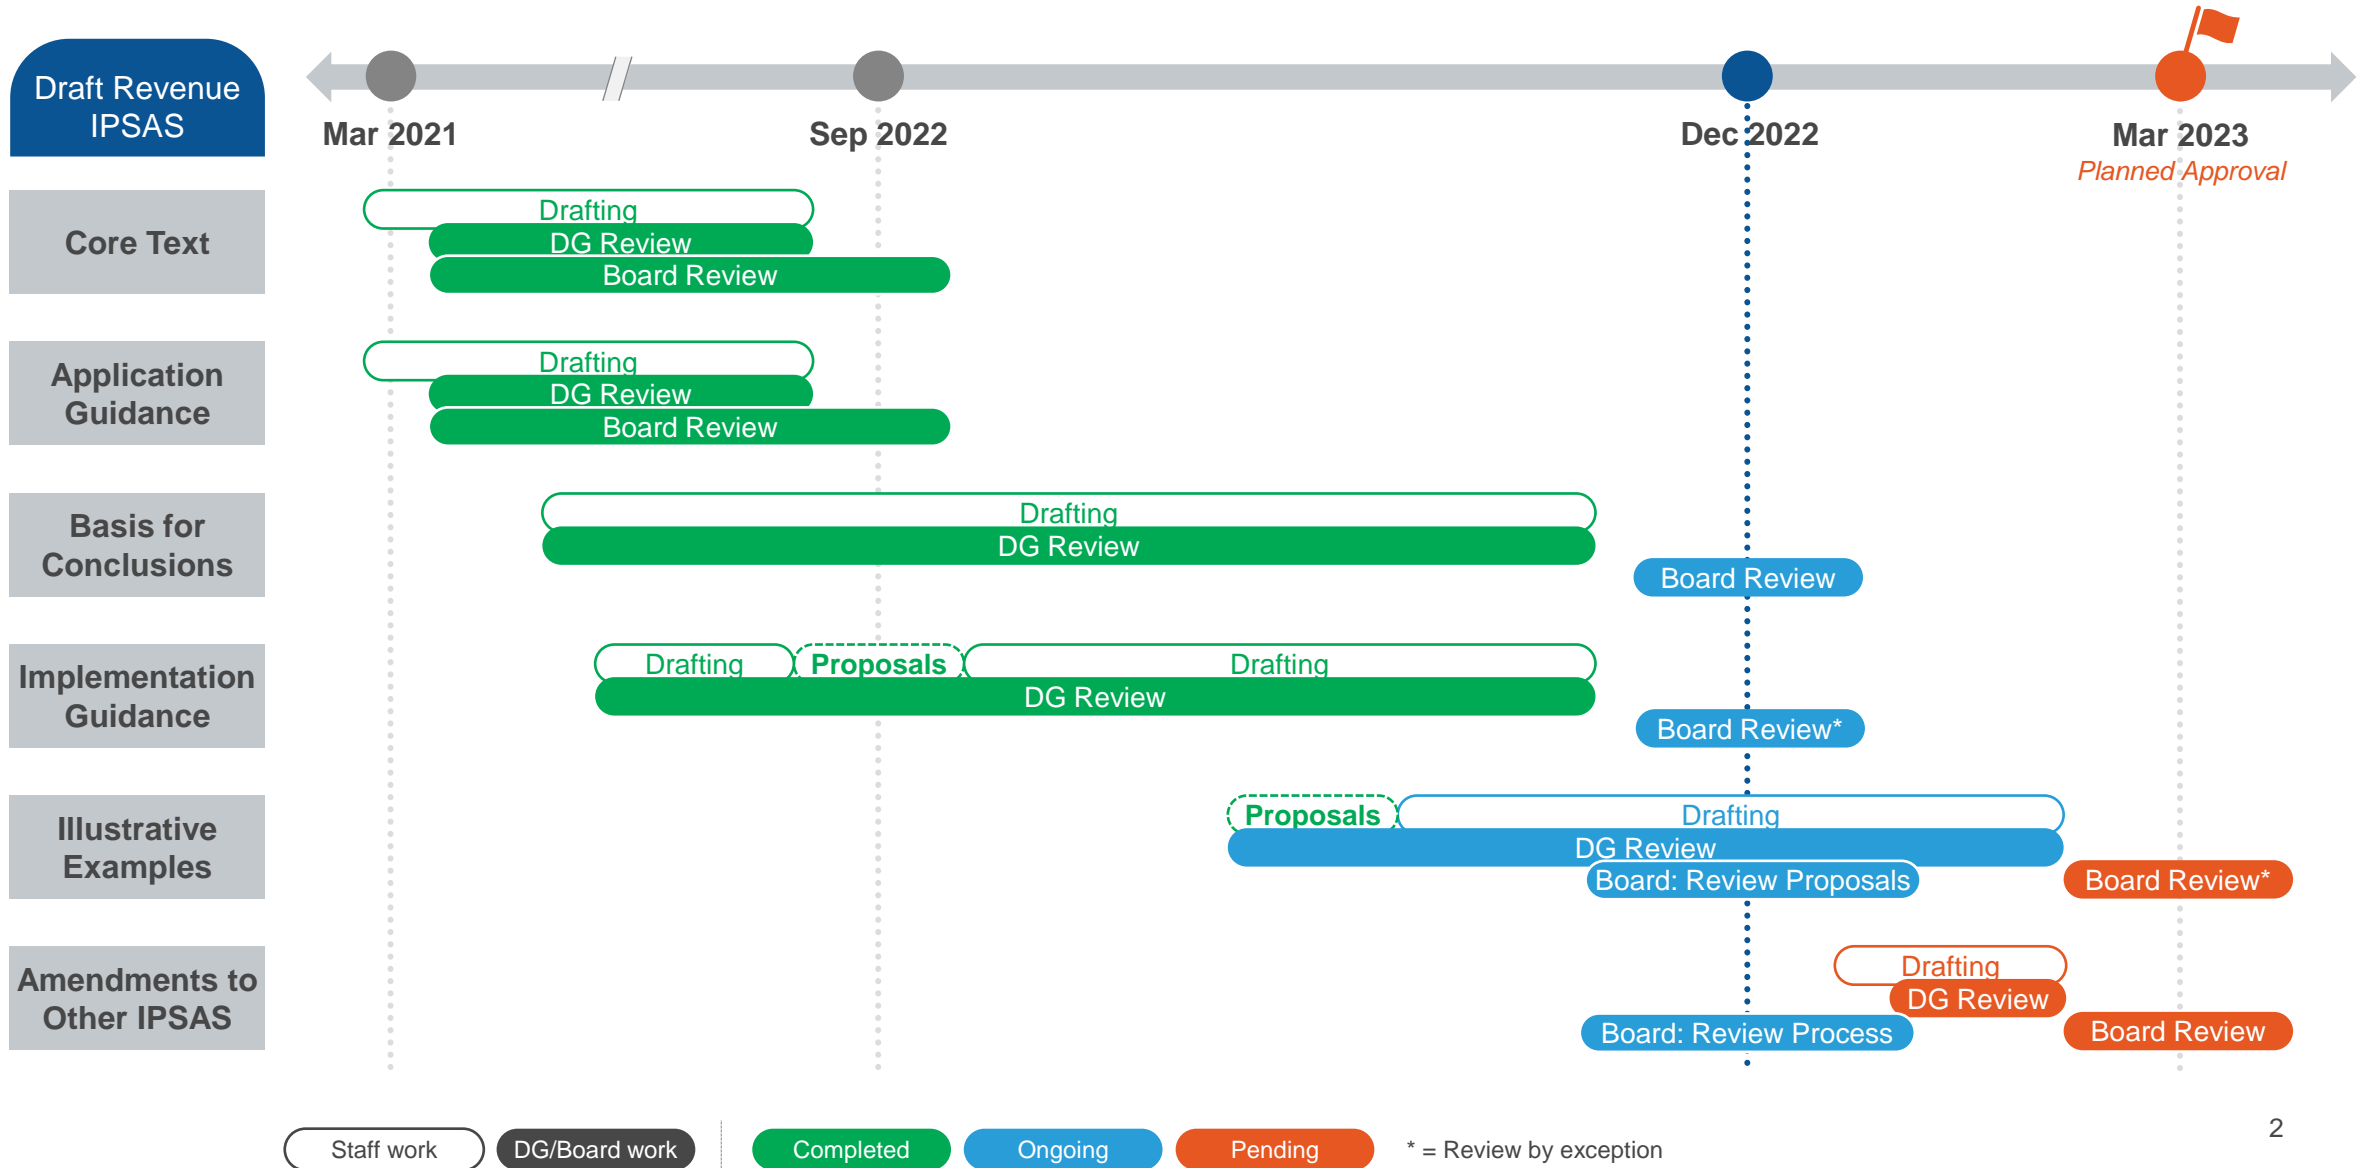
Draft Revenue IPSAS

Mar 2021

Sep 2022

Dec 2022

Mar 2023
Planned Approval

Core Text

Drafting
DG Review
Board Review

Application Guidance

Drafting
DG Review
Board Review

Basis for Conclusions

Drafting
DG Review
Board Review

Implementation Guidance

Drafting
Proposals
Drafting
DG Review
Board Review*

Illustrative Examples

Proposals
Drafting
DG Review
Board: Review Proposals
Board Review*

Amendments to Other IPSAS

Drafting
DG Review
Board: Review Process
Board Review

Staff work
DG/Board work
Completed
Ongoing
Pending
* = Review by exception

2